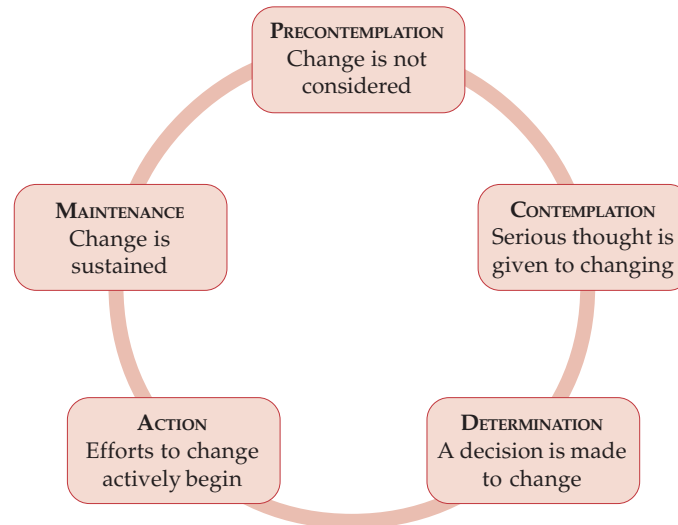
PRECONTEMPLATION
Change is not considered

CONTEMPLATION
Serious thought is given to changing

DETERMINATION
A decision is made to change

ACTION
Efforts to change actively begin

MAINTENANCE
Change is sustained